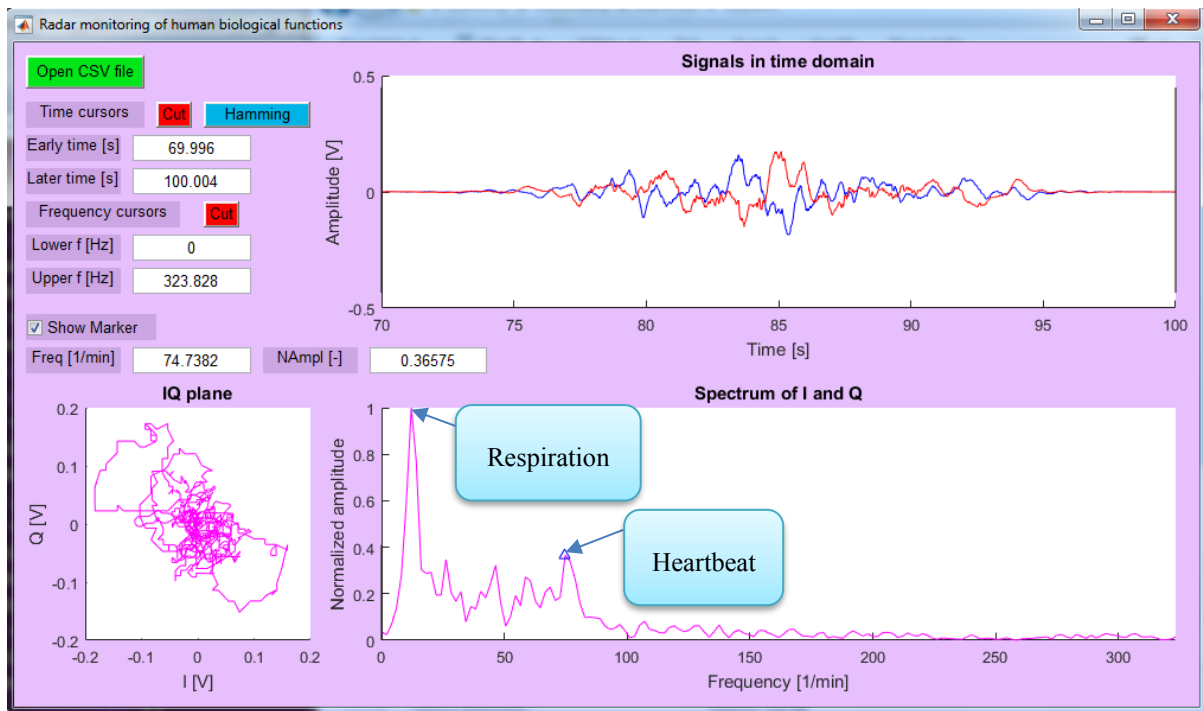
Radar monitoring of human biological functions

Open CSV file

Time cursors Cut Hamming

Early time [s] 69.996

Later time [s] 100.004

Frequency cursors Cut

Lower f [Hz] 0

Upper f [Hz] 323.828

Show Marker

Freq [1/min] 74.7382 NAmpl [-] 0.36575

Signals in time domain

Amplitude [V]

0.5

0

-0.5

70 75 80 85 90 95 100

Time [s]

IQ plane

Q [V]

0.2 0.1 0 -0.1 -0.2

-0.2 -0.1 0 0.1 0.2

I [V]

Spectrum of I and Q

Normalized amplitude

1 0.8 0.6 0.4 0.2 0

Respiration

Heartbeat

0 50 100 150 200 250 300

Frequency [1/min]